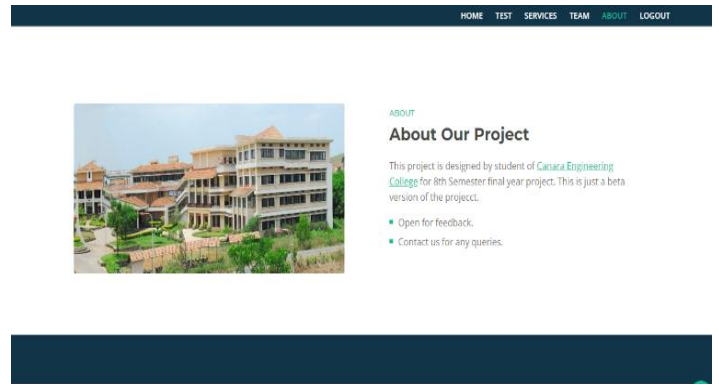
HOME TEST SERVICES TEAM ABOUT LOGOUT

ABOUT

About Our Project

This project is designed by student of Canara Engineering College for 8th Semester final year project. This is just a beta version of the projecct.

- Open for feedback.
- Contact us for any queries.